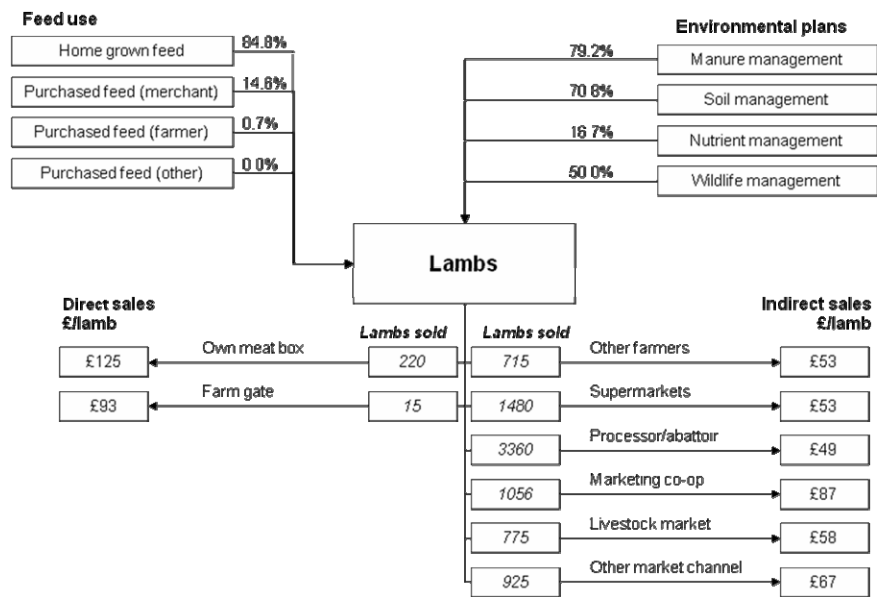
Feed use

Home grown feed 84.8%

Purchased feed (merchant) 14.6%

Purchased feed (farmer) 0.7%

Purchased feed (other) 0.0%

Environmental plans

79.2% Manure management

70.8% Soil management

16.7% Nutrient management

50.0% Wildlife management

Lambs

Direct sales £/lamb

Lambs sold

Lambs sold

Indirect sales £/lamb

£125 Own meat box 220

£93 Farm gate 15

715 Other farmers £53

1480 Supermarkets £53

3360 Processor/abattoir £49

1056 Marketing co-op £87

775 Livestock market £58

925 Other market channel £67